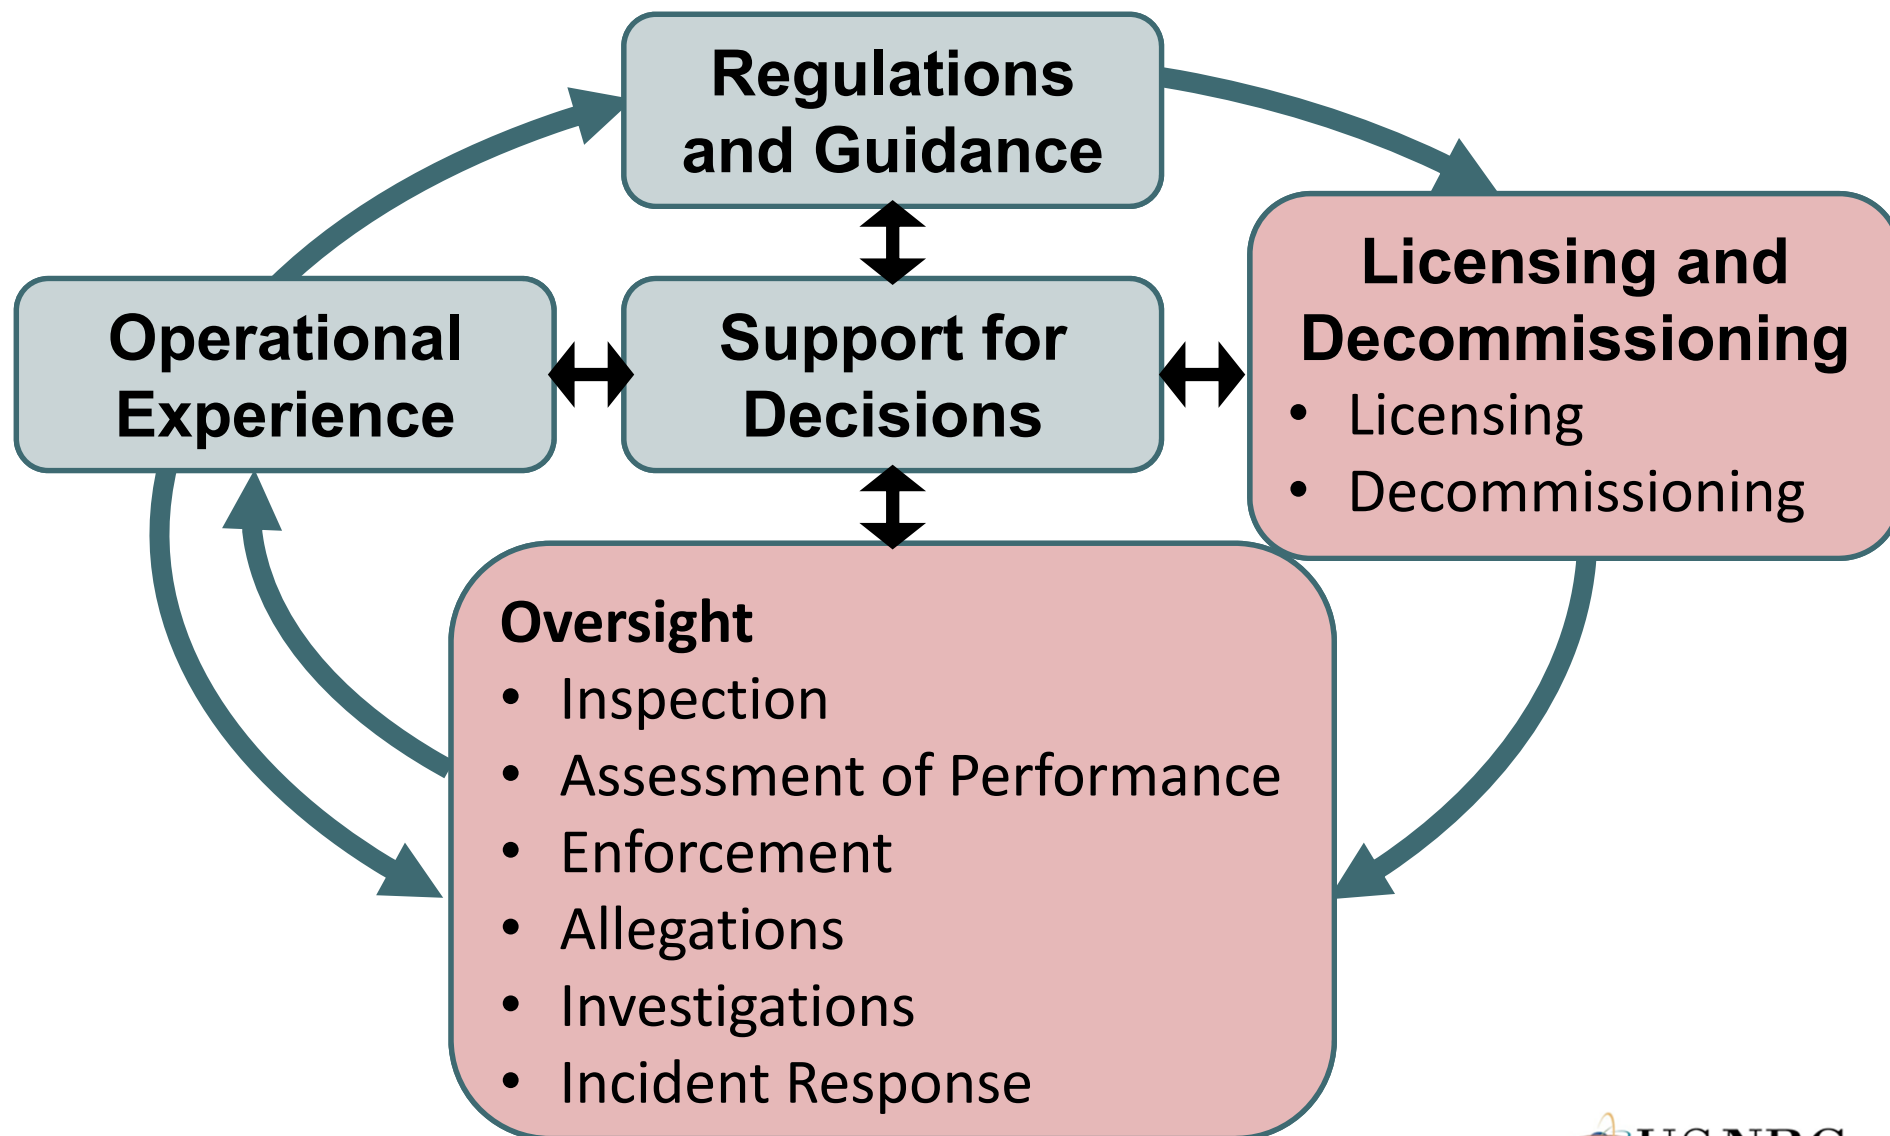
Regulations and Guidance

Operational Experience

Support for Decisions

Licensing and Decommissioning
- Licensing
- Decommissioning

Oversight
- Inspection
- Assessment of Performance
- Enforcement
- Allegations
- Investigations
- Incident Response

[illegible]